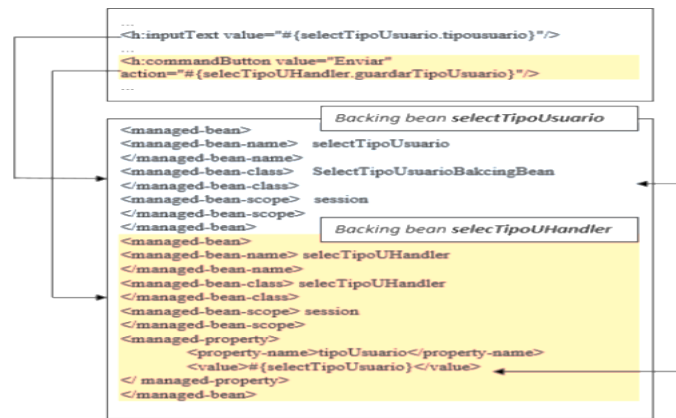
...
<h:inputText value="#{selectTipoUsuario.tipousuario}"/>
...
<h:commandButton value="Enviar"
action="#{selecTipoUHandler.guardarTipoUsuario}"/>
...

Backing bean **selectTipoUsuario**

<managed-bean>
<managed-bean-name> selectTipoUsuario
</managed-bean-name>
<managed-bean-class> SelectTipoUsuarioBakcingBean
</managed-bean-class>
<managed-bean-scope> session
</managed-bean-scope>
</managed-bean>

Backing bean **selecTipoUHandler**

<managed-bean>
<managed-bean-name> selecTipoUHandler
</managed-bean-name>
<managed-bean-class> selecTipoUHandler
</managed-bean-class>
<managed-bean-scope> session
</managed-bean-scope>
<managed-property>
<property-name>tipoUsuario</property-name>
<value>#{selectTipoUsuario}</value>
</ managed-property>
</managed-bean>